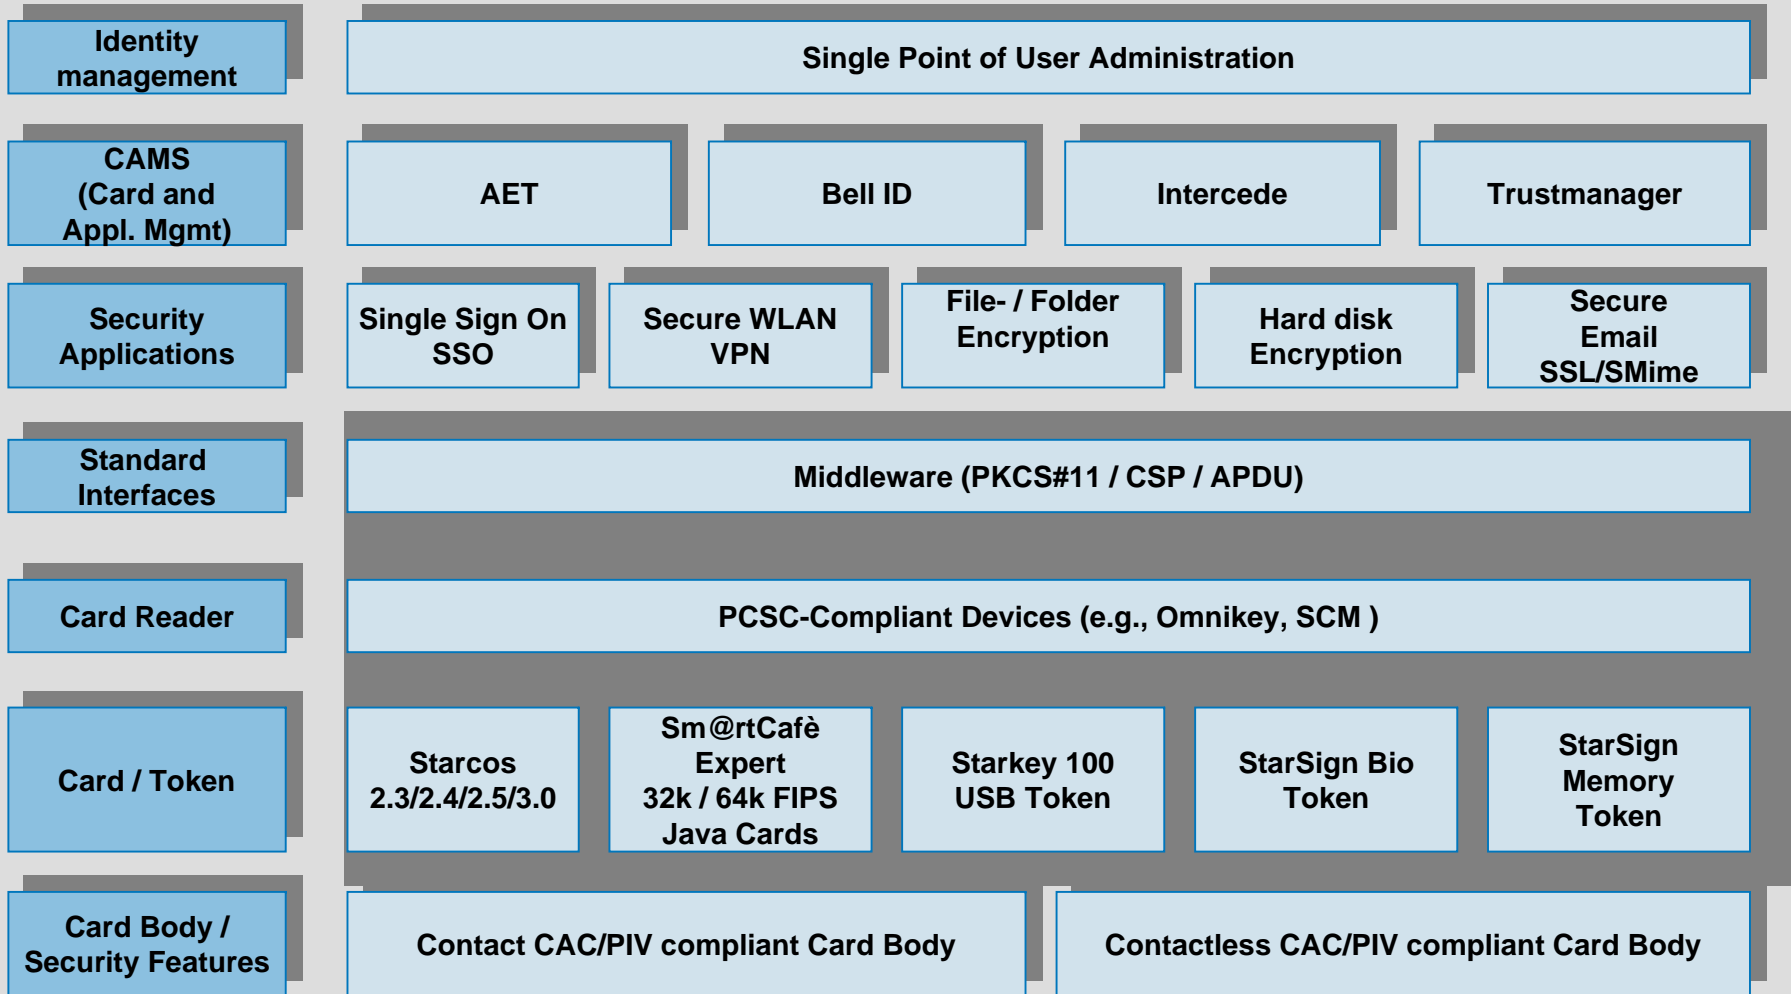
Identity management

Single Point of User Administration

CAMS (Card and Appl. Mgmt)

AET

Bell ID

Intercede

Trustmanager

Security Applications

Single Sign On SSO

Secure WLAN VPN

File- / Folder Encryption

Hard disk Encryption

Secure Email SSL/SMime

Standard Interfaces

Middleware (PKCS#11 / CSP / APDU)

Card Reader

PCSC-Compliant Devices (e.g., Omnikey, SCM )

Card / Token

Starcos 2.3/2.4/2.5/3.0

Sm@rtCafè Expert 32k / 64k FIPS Java Cards

Starkey 100 USB Token

StarSign Bio Token

StarSign Memory Token

Card Body / Security Features

Contact CAC/PIV compliant Card Body

Contactless CAC/PIV compliant Card Body